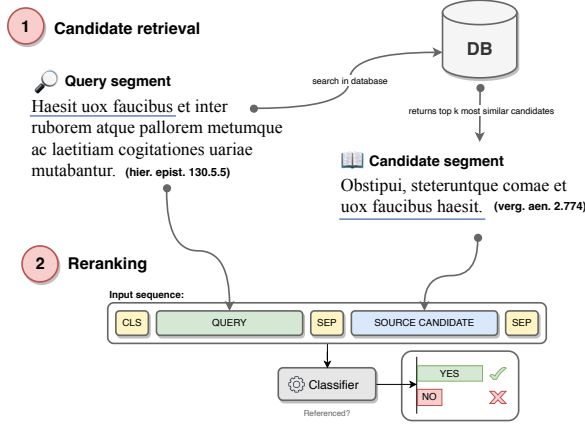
1 Candidate retrieval

DB

Query segment

search in database

Haesit uox faucibus et inter ruborem atque pallorem metumque ac laetitiam cogitationes uariae mutabantur. (hier. epist. 130.5.5)

returns top k most similar candidates

Candidate segment

Obstipui, steteruntque comae et uox faucibus haesit. (verg. aen. 2.774)

2 Reranking

Input sequence:

CLS QUERY SEP SOURCE CANDIDATE SEP

Classifier

Referenced?

YES

NO